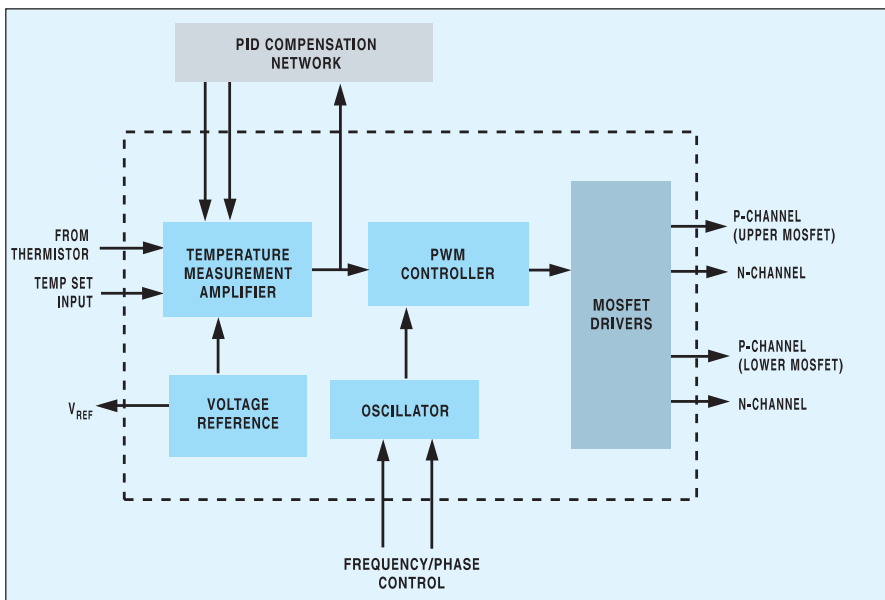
PID COMPENSATION NETWORK

FROM THERMISTOR

TEMP SET INPUT

TEMPERATURE MEASUREMENT AMPLIFIER

PWM CONTROLLER

MOSFET DRIVERS

P-CHANNEL (UPPER MOSFET)

N-CHANNEL

P-CHANNEL (LOWER MOSFET)

N-CHANNEL

$V_{REF}$

VOLTAGE REFERENCE

OSCILLATOR

FREQUENCY/PHASE CONTROL